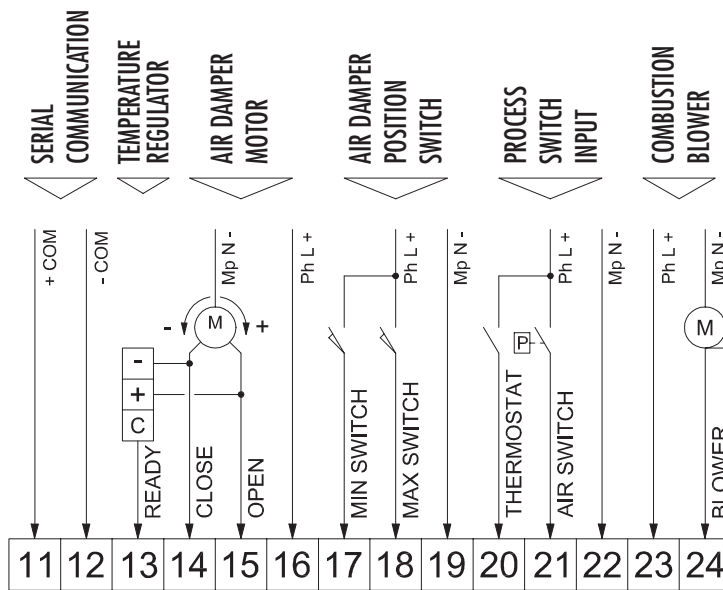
SERIAL COMMUNICATION

TEMPERATURE REGULATOR

AIR DAMPER MOTOR

AIR DAMPER POSITION SWITCH

PROCESS SWITCH INPUT

COMBUSTION BLOWER

+ COM
- COM
Mp N -
Ph L +
Ph L +
Mp N -
Ph L +
Mp N -
Ph L +
Mp N -

- M +

-
+
C

READY
CLOSE
OPEN
MIN SWITCH
MAX SWITCH
THERMOSTAT
P
AIR SWITCH
M
BLOWER

| 11 | 12 | 13 | 14 | 15 | 16 | 17 | 18 | 19 | 20 | 21 | 22 | 23 | 24 |
|---|---|---|---|---|---|---|---|---|---|---|---|---|---|